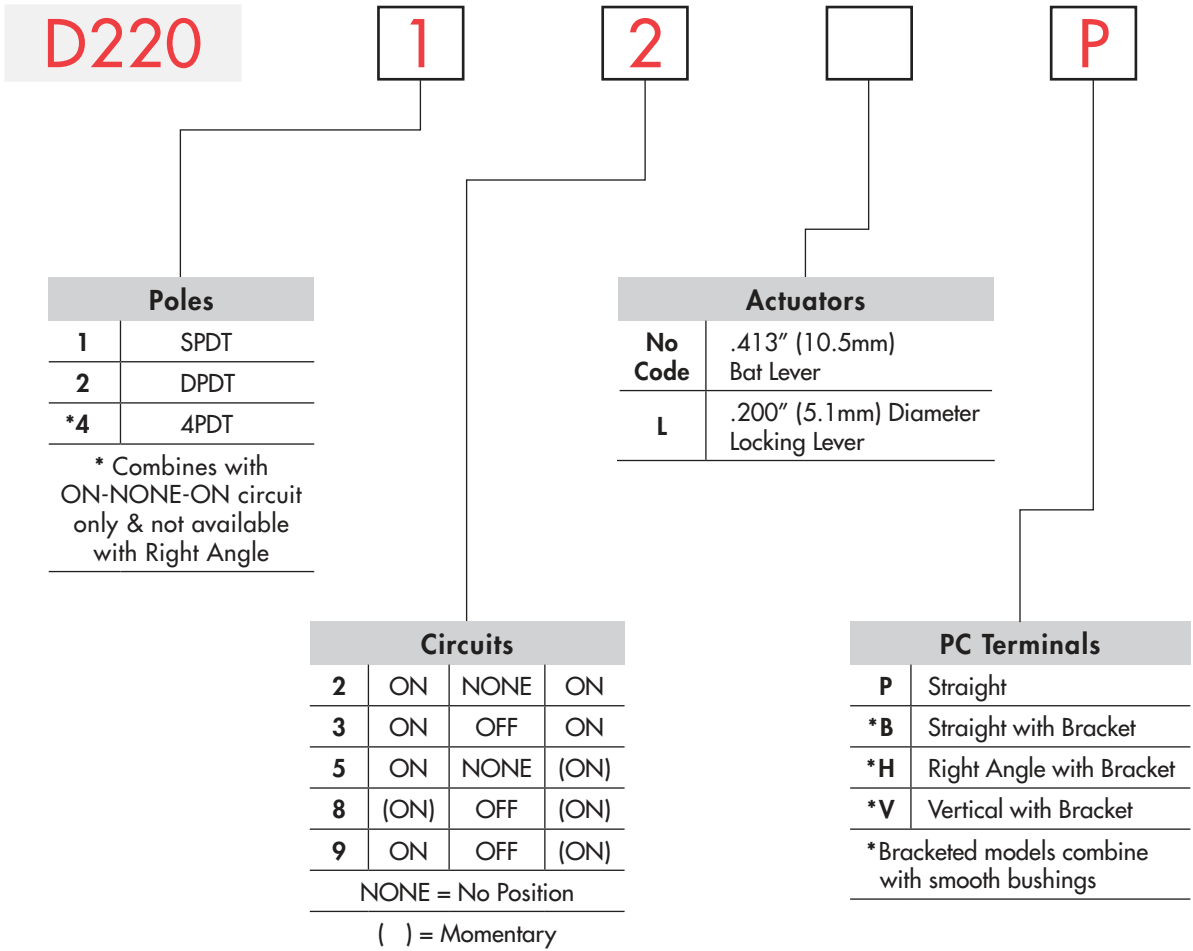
D220 1 2 P

| Poles | |
|---|---|
| 1 | SPDT |
| 2 | DPDT |
| *4 | 4PDT |

* Combines with ON-NONE-ON circuit only & not available with Right Angle

| Actuators | |
|---|---|
| No Code | .413″ (10.5mm) Bat Lever |
| L | .200″ (5.1mm) Diameter Locking Lever |

| Circuits | | | |
|---|---|---|---|
| 2 | ON | NONE | ON |
| 3 | ON | OFF | ON |
| 5 | ON | NONE | (ON) |
| 8 | (ON) | OFF | (ON) |
| 9 | ON | OFF | (ON) |

NONE = No Position

( ) = Momentary

| PC Terminals | |
|---|---|
| P | Straight |
| *B | Straight with Bracket |
| *H | Right Angle with Bracket |
| *V | Vertical with Bracket |

*Bracketed models combine with smooth bushings